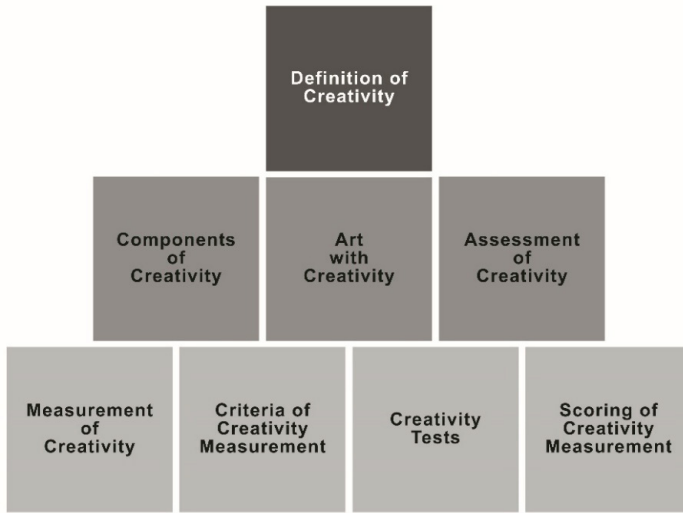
Definition of Creativity

Components of Creativity

Art with Creativity

Assessment of Creativity

Measurement of Creativity

Criteria of Creativity Measurement

Creativity Tests

Scoring of Creativity Measurement